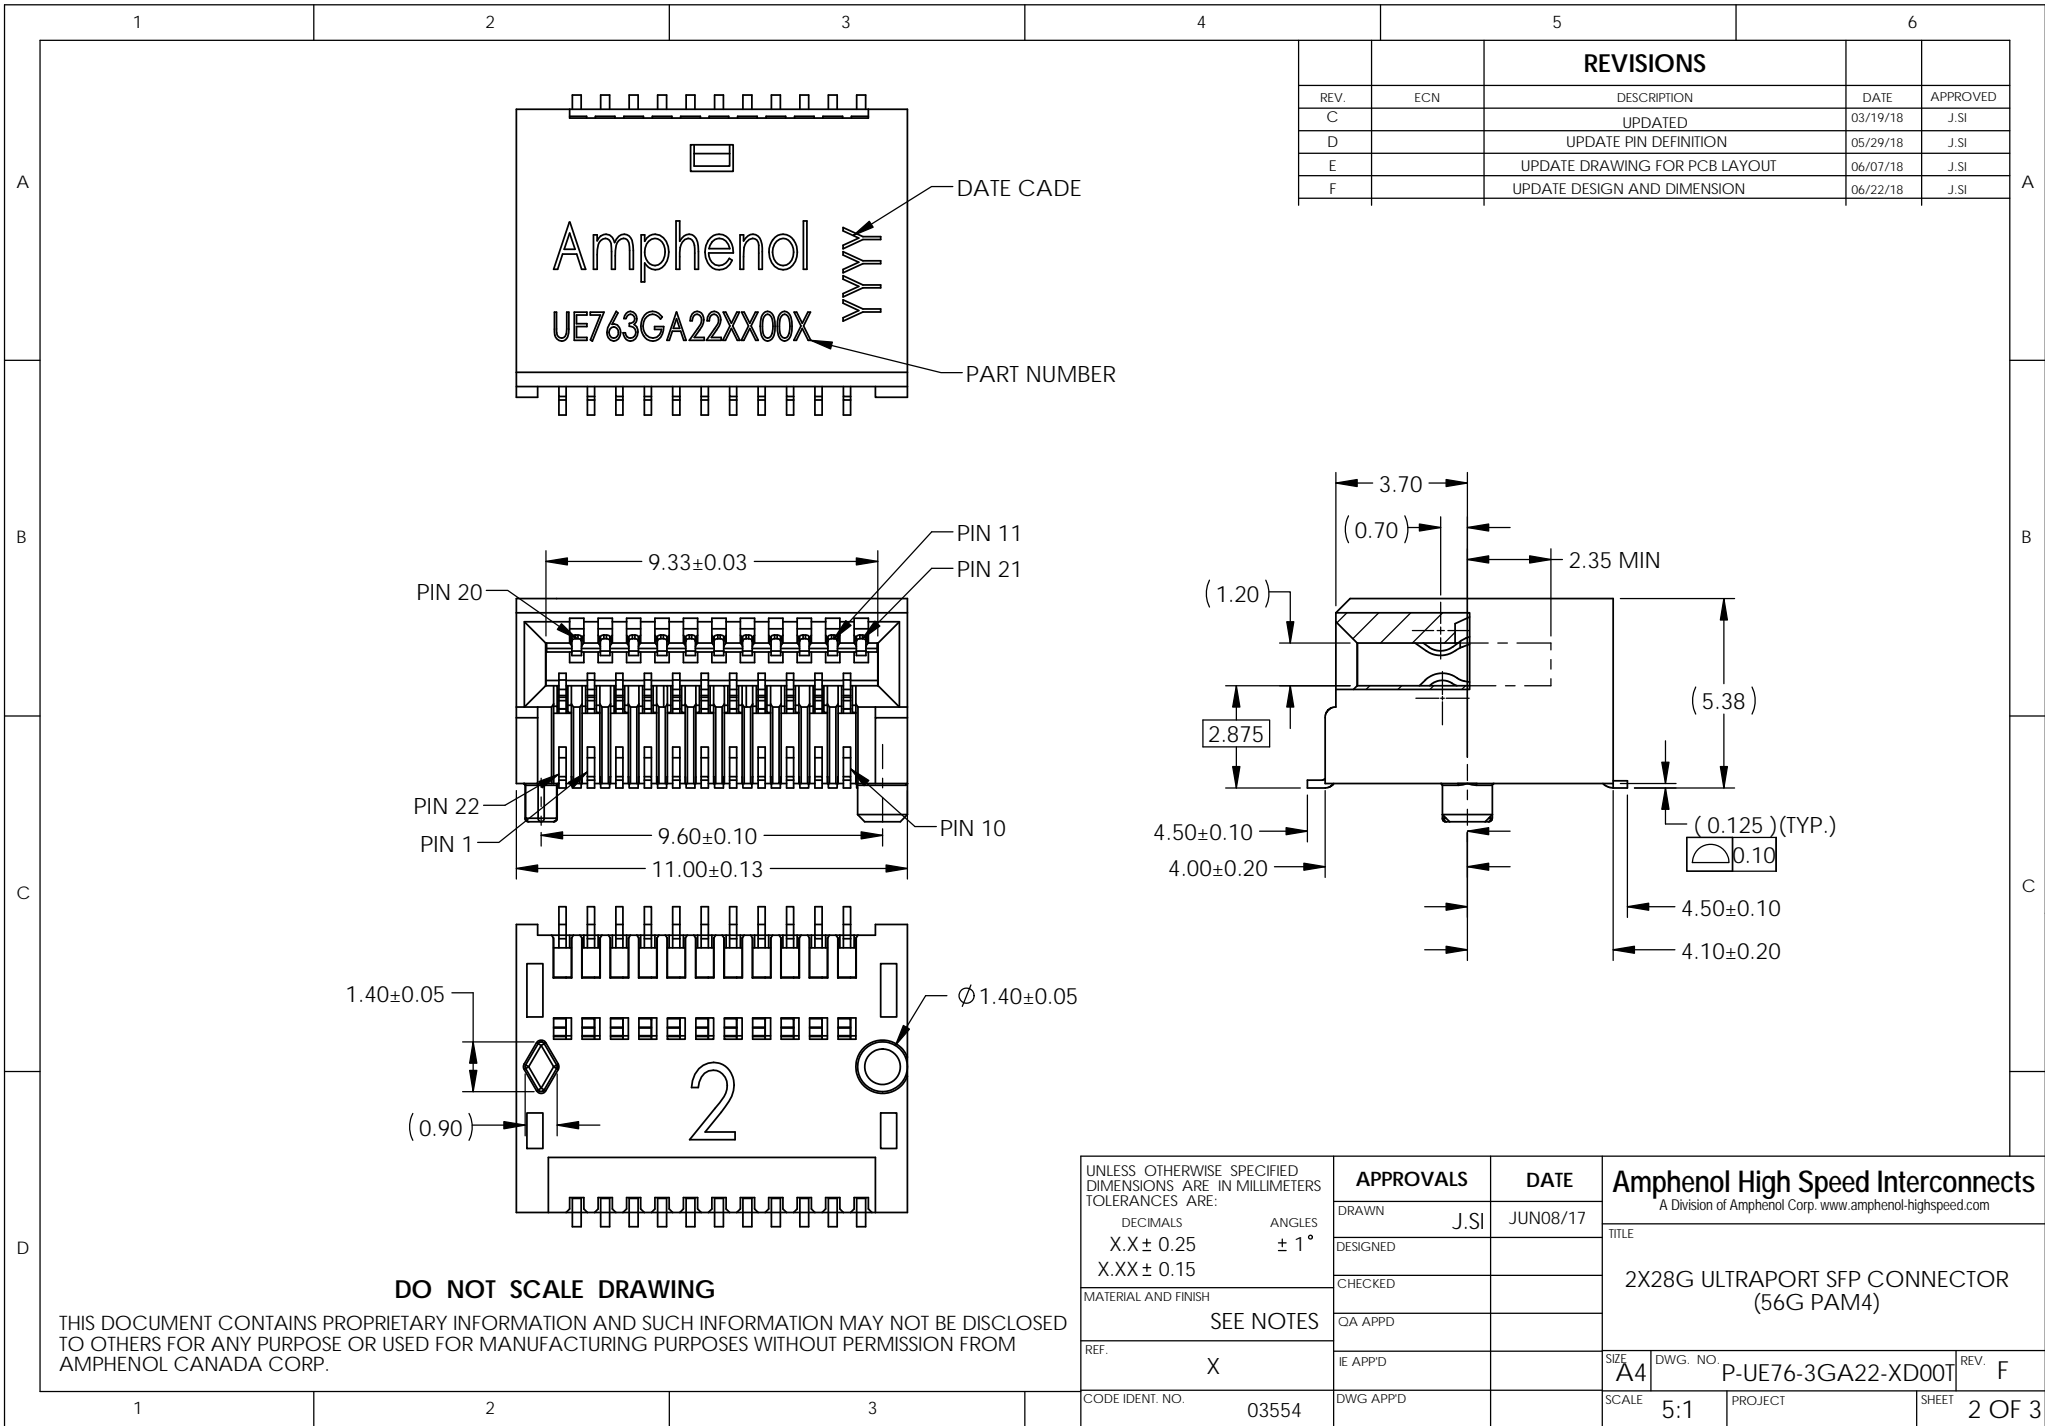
1 2 3 4 5 6

| REV. | ECN | REVISIONS DESCRIPTION | DATE | APPROVED |
|---|---|---|---|---|
| C | | UPDATED | 03/19/18 | J.SI |
| D | | UPDATE PIN DEFINITION | 05/29/18 | J.SI |
| E | | UPDATE DRAWING FOR PCB LAYOUT | 06/07/18 | J.SI |
| F | | UPDATE DESIGN AND DIMENSION | 06/22/18 | J.SI |

A

Amphenol
UE763GA22XX00X
YYWW
DATE CADE
PART NUMBER

B

9.33±0.03
PIN 11
PIN 21
PIN 20
PIN 22
PIN 1
PIN 10
9.60±0.10
11.00±0.13

3.70
(0.70)
2.35 MIN
(1.20)
2.875
(5.38)
4.50±0.10
4.00±0.20
(0.125)(TYP.)
0.10
4.50±0.10
4.10±0.20

C

1.40±0.05
$\phi$1.40±0.05
(0.90)
2

D

DO NOT SCALE DRAWING
THIS DOCUMENT CONTAINS PROPRIETARY INFORMATION AND SUCH INFORMATION MAY NOT BE DISCLOSED TO OTHERS FOR ANY PURPOSE OR USED FOR MANUFACTURING PURPOSES WITHOUT PERMISSION FROM AMPHENOL CANADA CORP.

UNLESS OTHERWISE SPECIFIED DIMENSIONS ARE IN MILLIMETERS TOLERANCES ARE:
DECIMALS ANGLES
X.X ± 0.25 ± 1°
X.XX ± 0.15
MATERIAL AND FINISH
SEE NOTES
REF.
X
CODE IDENT. NO. 03554

APPROVALS DATE
DRAWN J.SI JUN08/17
DESIGNED
CHECKED
QA APPD
IE APP'D
DWG APP'D

Amphenol High Speed Interconnects
A Division of Amphenol Corp. www.amphenol-highspeed.com
TITLE
2X28G ULTRAPORT SFP CONNECTOR (56G PAM4)
SIZE A4 DWG. NO. P-UE76-3GA22-XD00T REV. F
SCALE 5:1 PROJECT SHEET 2 OF 3